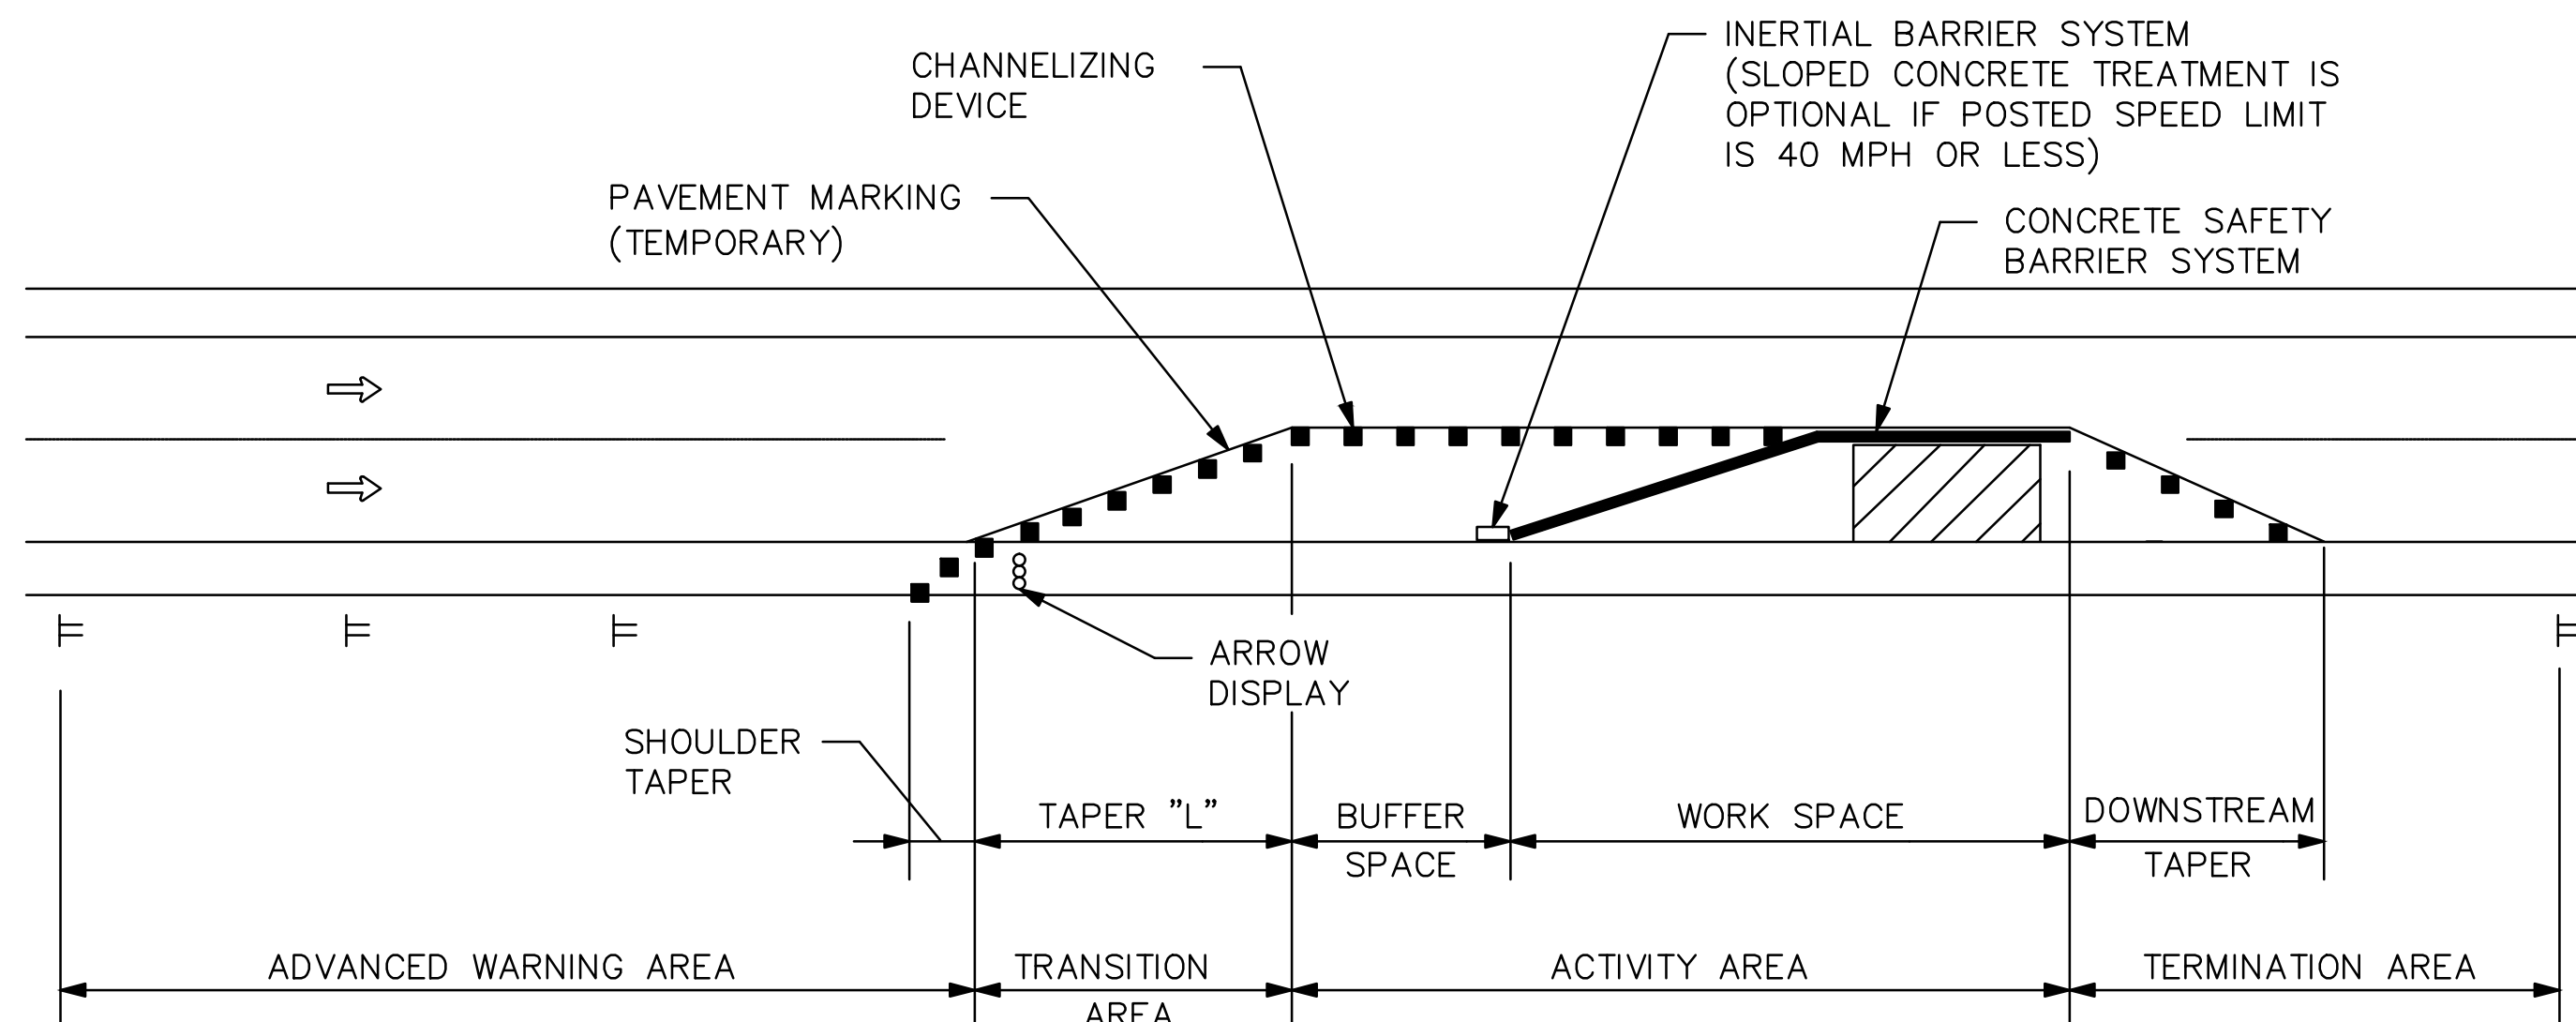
CHANNELIZING DEVICE

INERTIAL BARRIER SYSTEM (SLOPED CONCRETE TREATMENT IS OPTIONAL IF POSTED SPEED LIMIT IS 40 MPH OR LESS)

PAVEMENT MARKING (TEMPORARY)

CONCRETE SAFETY BARRIER SYSTEM

ARROW DISPLAY

SHOULDER TAPER

TAPER "L"

BUFFER SPACE

WORK SPACE

DOWNSTREAM TAPER

ADVANCED WARNING AREA

TRANSITION AREA

ACTIVITY AREA

TERMINATION AREA